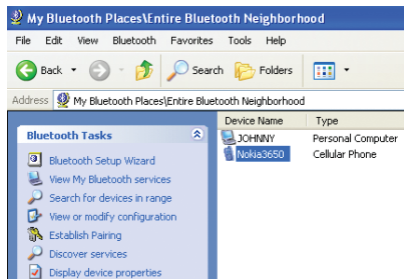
My Bluetooth Places\Entire Bluetooth Neighborhood

File Edit View Bluetooth Favorites Tools Help

Back Search Folders

Address My Bluetooth Places\Entire Bluetooth Neighborhood

Bluetooth Tasks

Bluetooth Setup Wizard
View My Bluetooth services
Search for devices in range
View or modify configuration
Establish Pairing
Discover services
Display device properties

| Device Name | Type |
|---|---|
| JOHNNY | Personal Computer |
| Nokia3650 | Cellular Phone |